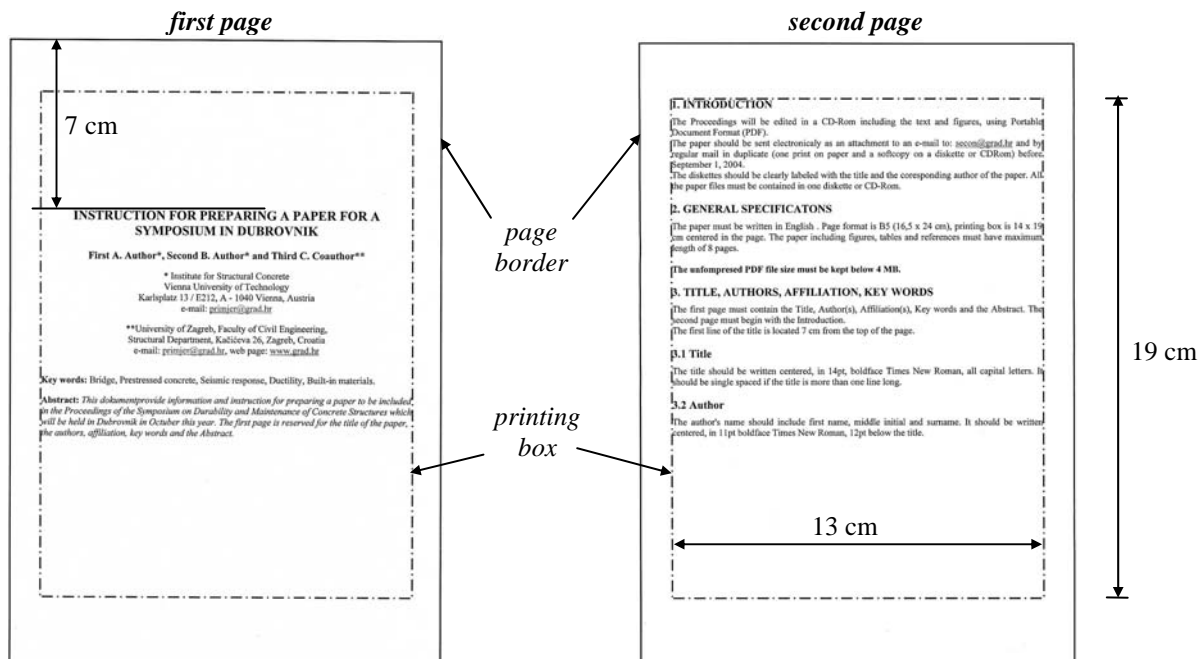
*first page*

*second page*

7 cm

INSTRUCTION FOR PREPARING A PAPER FOR A SYMPOSIUM IN DUBROVNIK

First A. Author*, Second B. Author* and Third C. Coauthor**

* Institute for Structural Concrete
Vienna University of Technology
Karlsplatz 13 / E212, A - 1040 Vienna, Austria
e-mail: primjer@grad.hr

**University of Zagreb, Faculty of Civil Engineering,
Structural Department, Kačićeva 26, Zagreb, Croatia
e-mail: primjer@grad.hr, web page: www.grad.hr

Key words: Bridge, Prestressed concrete, Seismic response, Ductility, Built-in materials.

Abstract: *This dokumentprovide information and instruction for preparing a paper to be included in the Proceedings of the Symposium on Durability and Maintenance of Concrete Structures which will be held in Dubrovnik in October this year. The first page is reserved for the title of the paper, the authors, affiliation, key words and the Abstract.*

*page border*

*printing box*

1. INTRODUCTION

The Proceedings will be edited in a CD-Rom including the text and figures, using Portable Document Format (PDF).
The paper should be sent electronicaly as an attachment to an e-mail to: secon@grad.hr and by regular mail in duplicate (one print on paper and a softcopy on a diskette or CDRom) before September 1, 2004.
The diskettes should be clearly labeled with the title and the coresponding author of the paper. All the paper files must be contained in one diskette or CD-Rom.

2. GENERAL SPECIFICATONS

The paper must be written in English . Page format is B5 (16,5 x 24 cm), printing box is 14 x 19 cm centered in the page. The paper including figures, tables and references must have maximum length of 8 pages.

The uncompresed PDF file size must be kept below 4 MB.

3. TITLE, AUTHORS, AFFILIATION, KEY WORDS

The first page must contain the Title, Author(s), Affiliation(s), Key words and the Abstract. The second page must begin with the Introduction.
The first line of the title is located 7 cm from the top of the page.

3.1 Title

The title should be written centered, in 14pt, boldface Times New Roman, all capital letters. It should be single spaced if the title is more than one line long.

3.2 Author

The author's name should include first name, middle initial and surname. It should be written centered, in 11pt boldface Times New Roman, 12pt below the title.

13 cm

19 cm